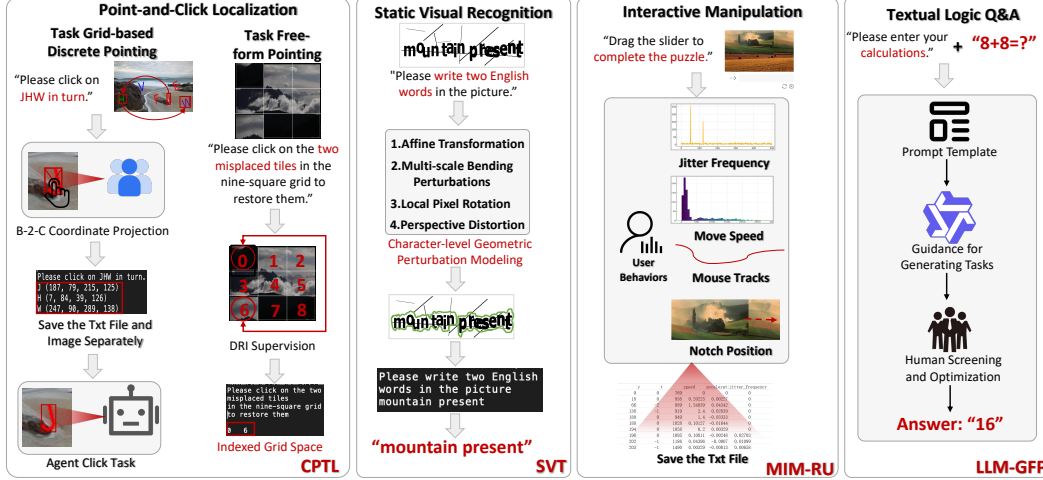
Point-and-Click Localization

Task Grid-based Discrete Pointing

"Please click on JHW in turn."

B-2-C Coordinate Projection

Please click on JHW in turn.
J (187, 79, 215, 125)
H (7, 84, 39, 126)
W (247, 90, 289, 138)

Save the Txt File and Image Separately

Agent Click Task

Task Free-form Pointing

"Please click on the two misplaced tiles in the nine-square grid to restore them."

0 1 2
3 4 5
6 7 8

DRI Supervision

Please click on the two misplaced tiles in the nine-square grid to restore them
0 6

Indexed Grid Space

CPTL

Static Visual Recognition

mountain present

"Please write two English words in the picture."

1.Affine Transformation
2.Multi-scale Bending Perturbations
3.Local Pixel Rotation
4.Perspective Distortion

Character-level Geometric Perturbation Modeling

mountain present

Please write two English words in the picture
mountain present

"mountain present"

SVT

Interactive Manipulation

"Drag the slider to complete the puzzle."

Jitter Frequency

Move Speed

User Behaviors

Mouse Tracks

Notch Position

Save the Txt File

MIM-RU

Textual Logic Q&A

"Please enter your calculations."

+ "8+8=?"

Prompt Template

Guidance for Generating Tasks

Human Screening and Optimization

Answer: "16"

LLM-GFP